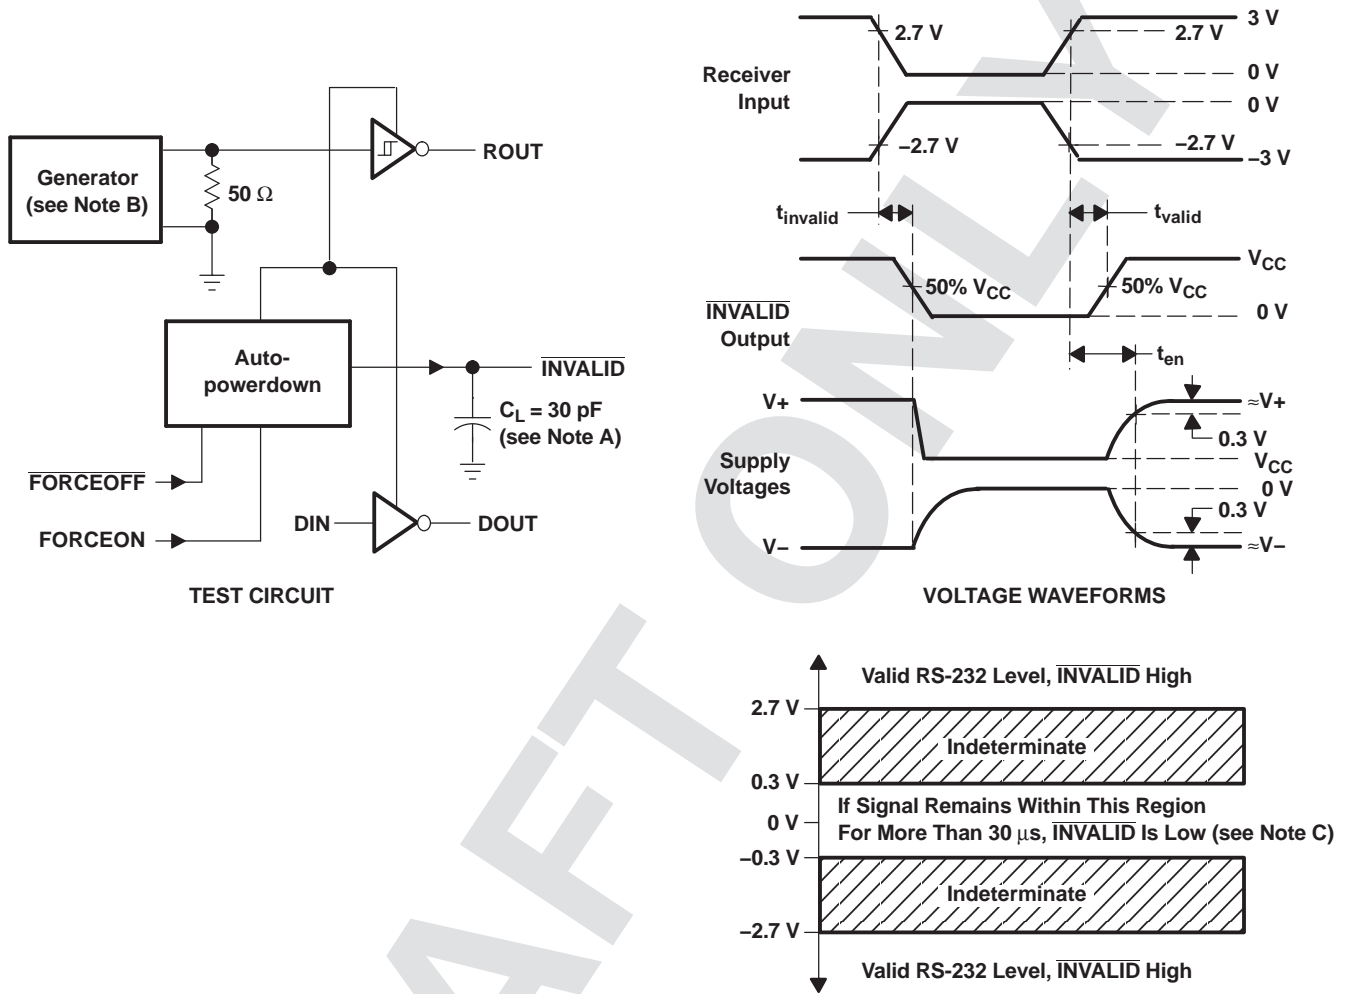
Generator (see Note B)

50 Ω

ROUT

Auto-powerdown

$\overline{\text{INVALID}}$

$C_L$ = 30 pF (see Note A)

$\overline{\text{FORCEOFF}}$

FORCEON

DIN

DOUT

TEST CIRCUIT

Receiver Input

2.7 V

2.7 V

3 V

0 V

0 V

−2.7 V

−2.7 V

−3 V

$t_{invalid}$

$t_{valid}$

$V_{CC}$

50% $V_{CC}$

50% $V_{CC}$

$\overline{\text{INVALID}}$ Output

0 V

$t_{en}$

V+

≈V+

0.3 V

Supply Voltages

$V_{CC}$

0 V

0.3 V

V−

≈V−

VOLTAGE WAVEFORMS

Valid RS-232 Level, $\overline{\text{INVALID}}$ High

2.7 V

Indeterminate

0.3 V

If Signal Remains Within This Region

0 V

For More Than 30 μs, $\overline{\text{INVALID}}$ Is Low (see Note C)

−0.3 V

Indeterminate

−2.7 V

Valid RS-232 Level, $\overline{\text{INVALID}}$ High

DRAFT ONLY